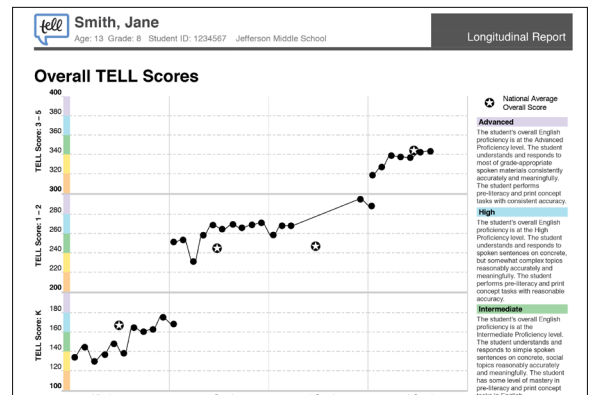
tell

Smith, Jane

Age: 13 Grade: 8 Student ID: 1234567 Jefferson Middle School

Longitudinal Report

Overall TELL Scores

400
380
360
340
320
300
280
260
240
220
200
180
160
140
120
100

TELL Score: 3 – 5

TELL Score: 1 – 2

TELL Score: K

National Average Overall Score

Advanced

The student's overall English proficiency is at the Advanced Proficiency level. The student understands and responds to most of grade-appropriate spoken materials consistently accurately and meaningfully. The student performs pre-literacy and print concept tasks with consistent accuracy.

High

The student's overall English proficiency is at the High Proficiency level. The student understands and responds to spoken sentences on concrete, but somewhat complex topics reasonably accurately and meaningfully. The student performs pre-literacy and print concept tasks with reasonable accuracy.

Intermediate

The student's overall English proficiency is at the Intermediate Proficiency level. The student understands and responds to simple spoken sentences on concrete, social topics reasonably accurately and meaningfully. The student has some level of mastery in pre-literacy and print concept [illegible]